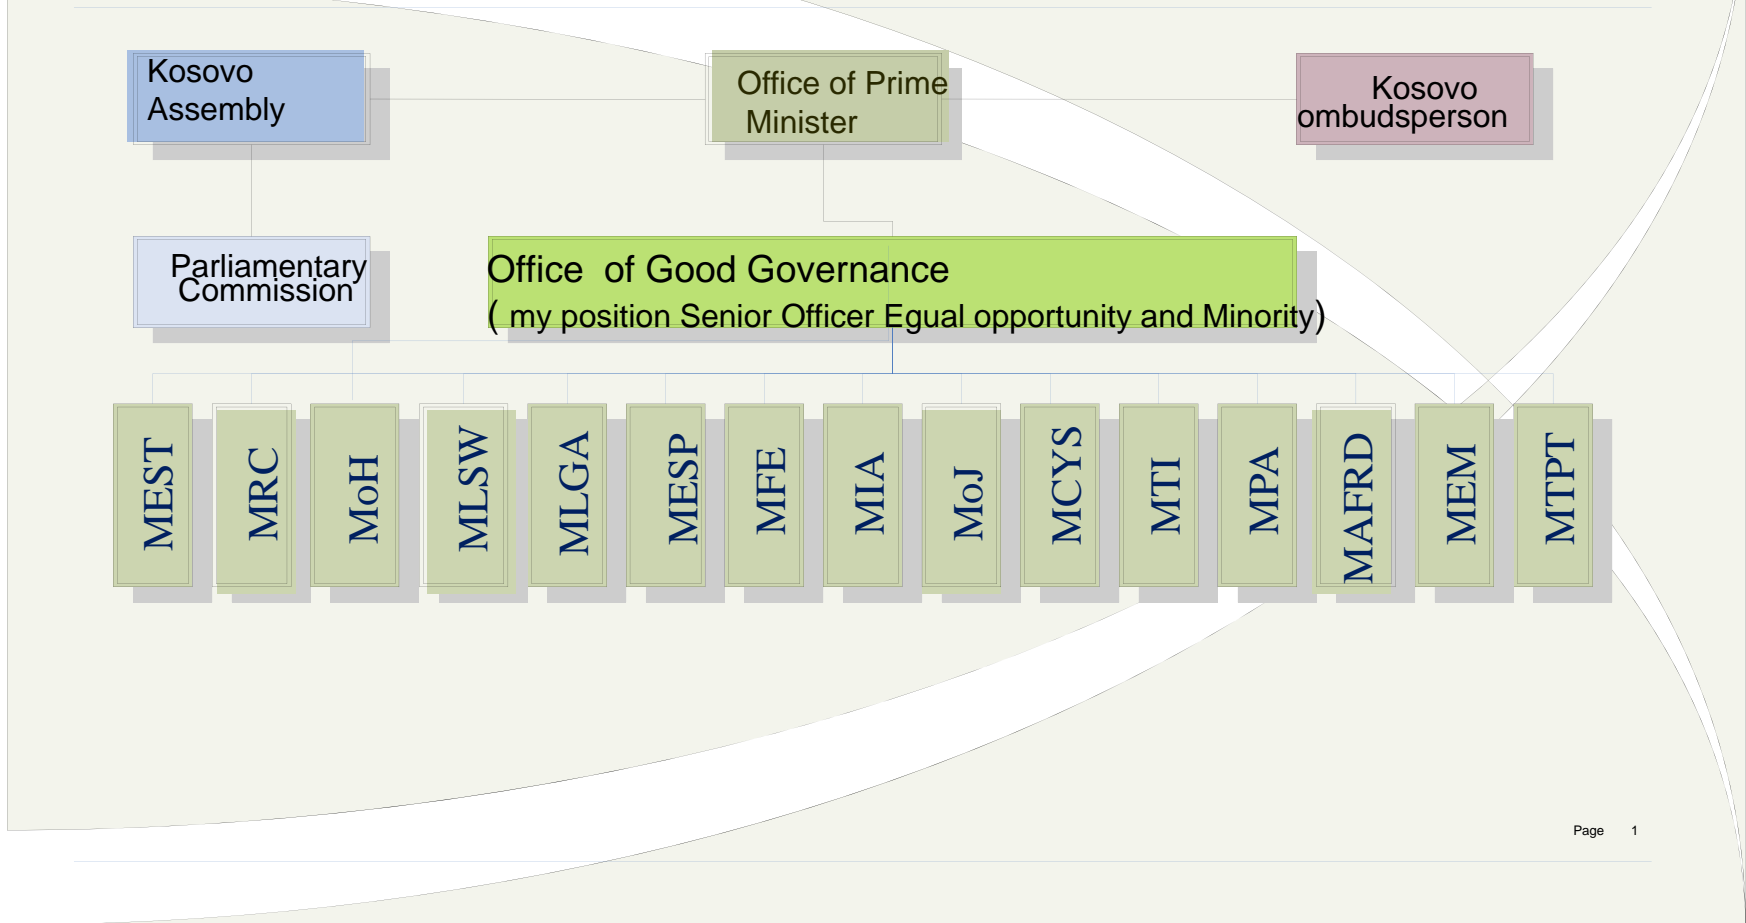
Kosovo Assembly

Office of Prime Minister

Kosovo ombudsperson

Parliamentary Commission

Office of Good Governance
( my position Senior Officer Egual opportunity and Minority)

MEST

MRC

MoH

MLSW

MLGA

MESP

MFE

MIA

MoJ

MCYS

MTI

MPA

MAFRD

MEM

MTPT

Page 1